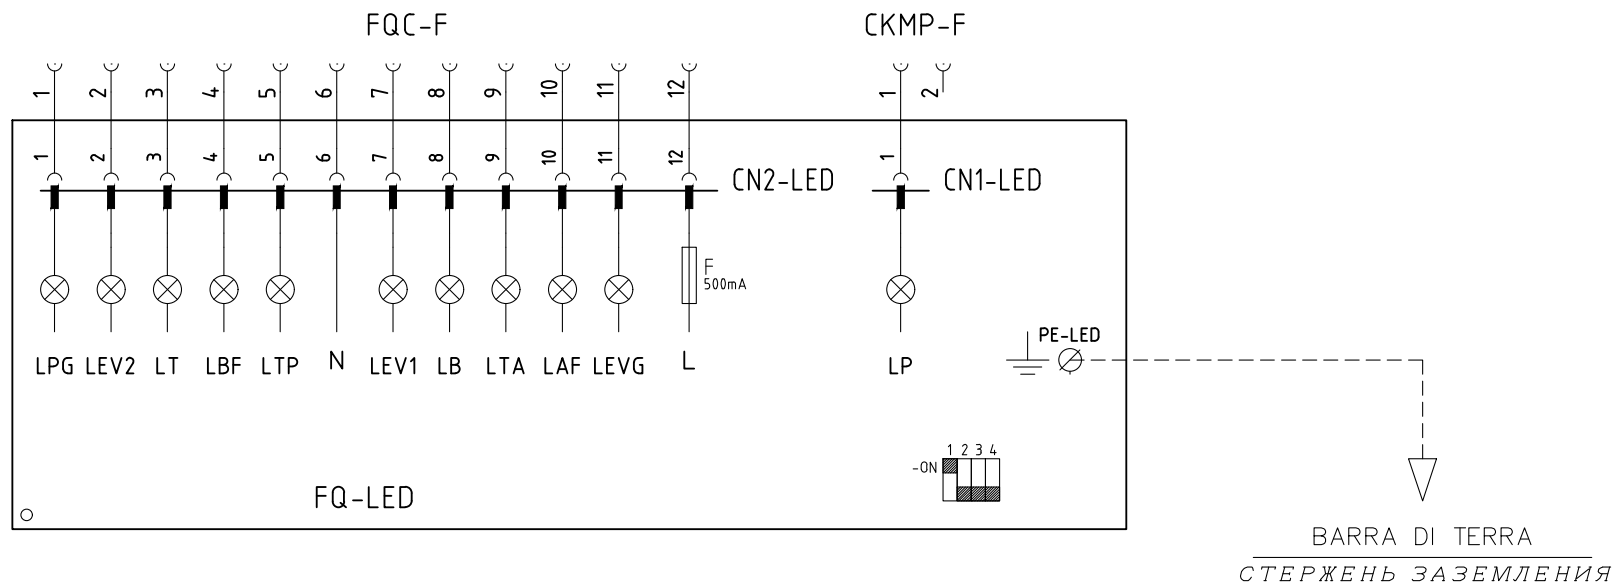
FQC-F

CKMP-F

1 2 3 4 5 6 7 8 9 10 11 12

1 2

1 2 3 4 5 6 7 8 9 10 11 12

CN2-LED

1

CN1-LED

F
500mA

LPG LEV2 LT LBF LTP N LEV1 LB LTA LAF LEVG L

LP

PE-LED

1 2 3 4
-ON

FQ-LED

BARRA DI TERRA
СТЕРЖЕНЬ ЗАЗЕМЛЕНИЯ